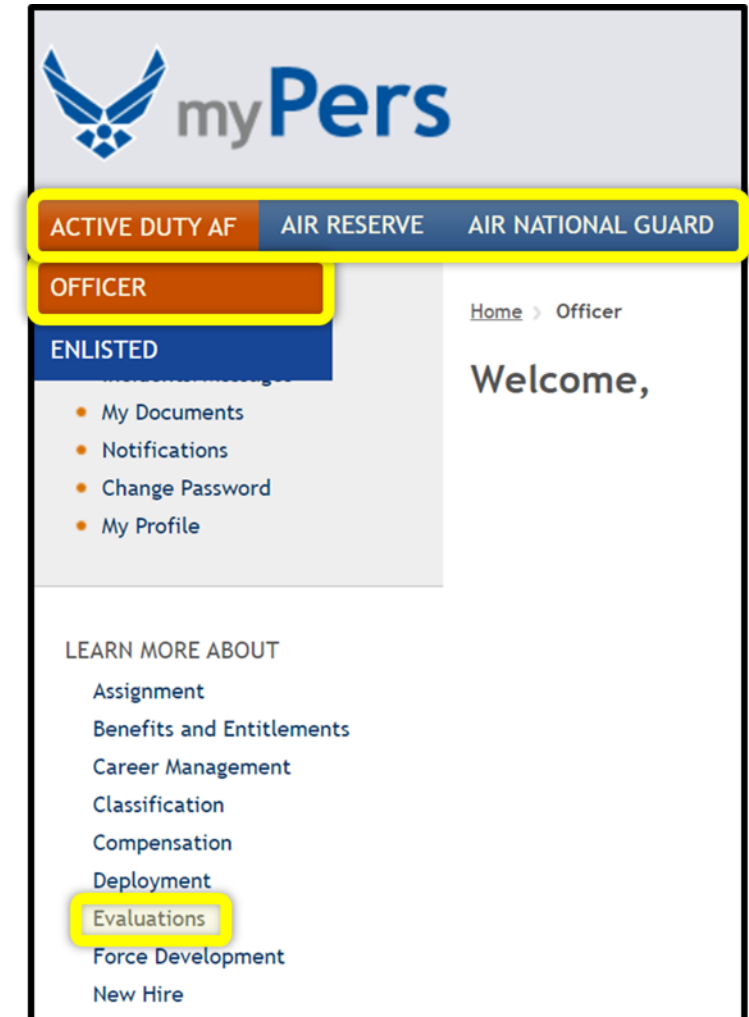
myPers

ACTIVE DUTY AF
AIR RESERVE
AIR NATIONAL GUARD

OFFICER
ENLISTED

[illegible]

- My Documents
- Notifications
- Change Password
- My Profile

Home > Officer

Welcome,

LEARN MORE ABOUT

Assignment
Benefits and Entitlements
Career Management
Classification
Compensation
Deployment
Evaluations
Force Development
New Hire